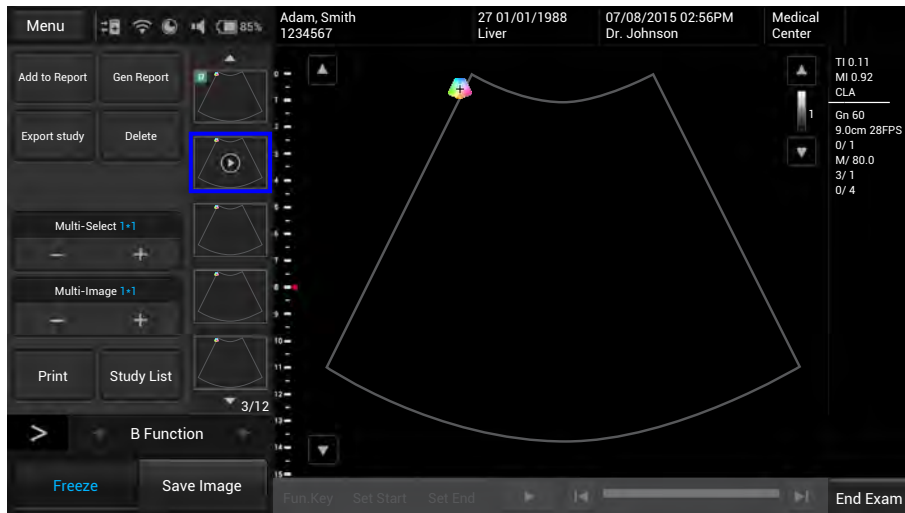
Menu

85%

Adam, Smith
1234567

27 01/01/1988
Liver

07/08/2015 02:56PM
Dr. Johnson

Medical
Center

Add to Report

Gen Report

Export study

Delete

Multi-Select 1•1

Multi-Image 1•1

Print

Study List

3/12

>

B Function

Freeze

Save Image

0
1
2
3
4
5
6
7
8
9
10
11
12
13
14
15

1

TI 0.11
MI 0.92
CLA

Gn 60
9.0cm 28FPS
0/ 1
M/ 80.0
3/ 1
0/ 4

Fun.Key

Set Start

Set End

End Exam